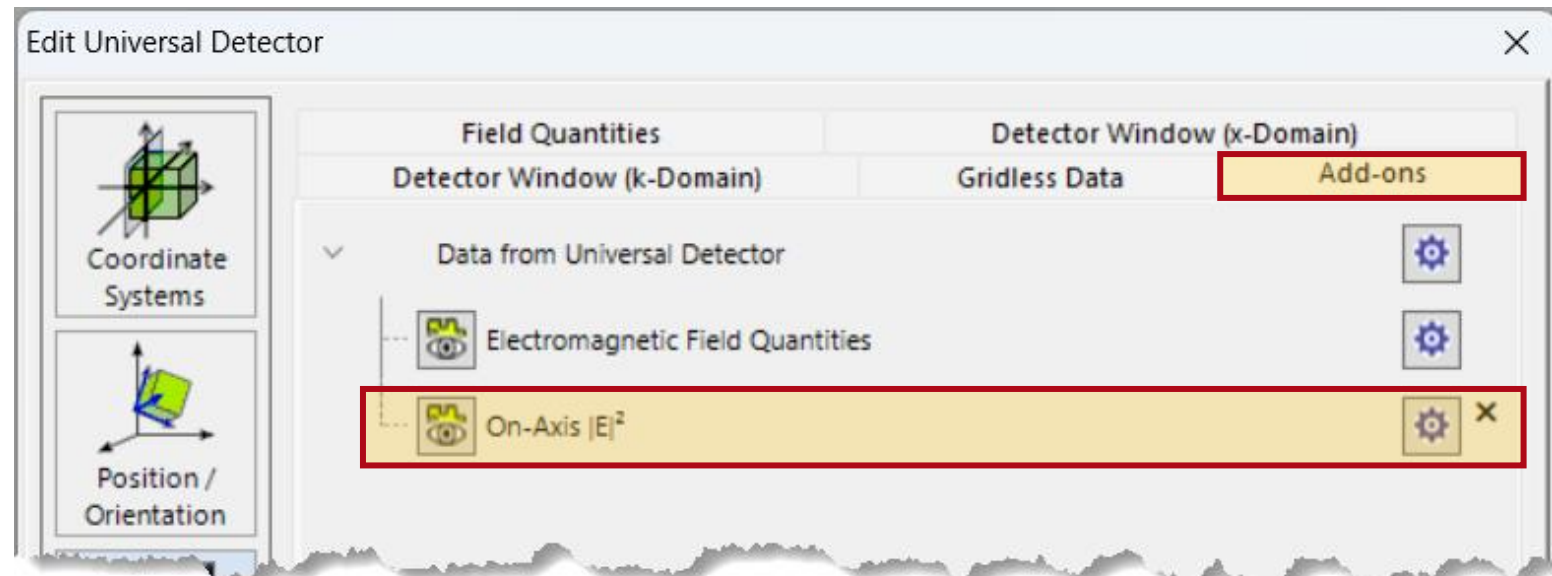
Edit Universal Detector

×

Coordinate Systems

Position / Orientation

Field Quantities

Detector Window (x-Domain)

Detector Window (k-Domain)

Gridless Data

Add-ons

Data from Universal Detector

Electromagnetic Field Quantities

On-Axis $|E|^2$

×